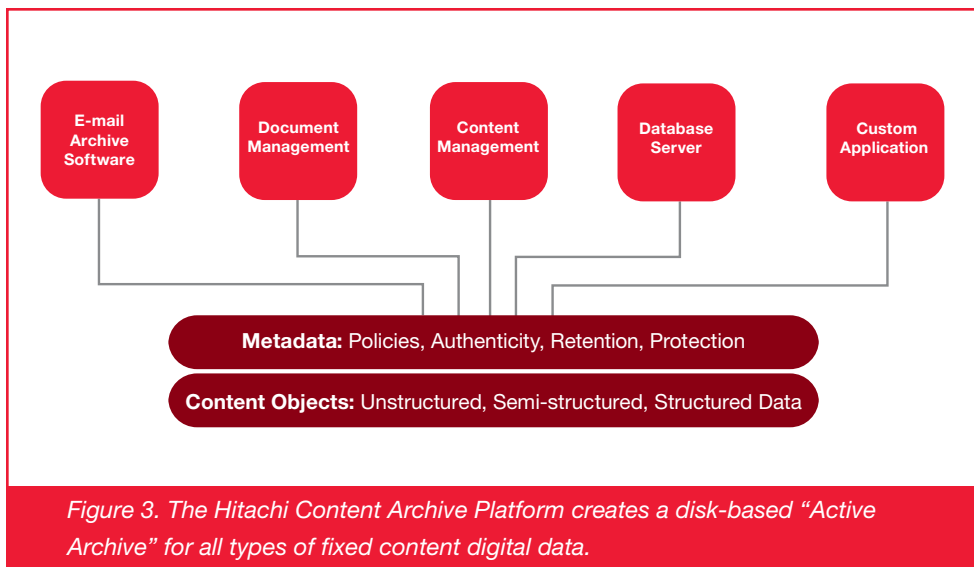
E-mail Archive Software

Document Management

Content Management

Database Server

Custom Application

Metadata: Policies, Authenticity, Retention, Protection

Content Objects: Unstructured, Semi-structured, Structured Data

Figure 3. The Hitachi Content Archive Platform creates a disk-based “Active Archive” for all types of fixed content digital data.